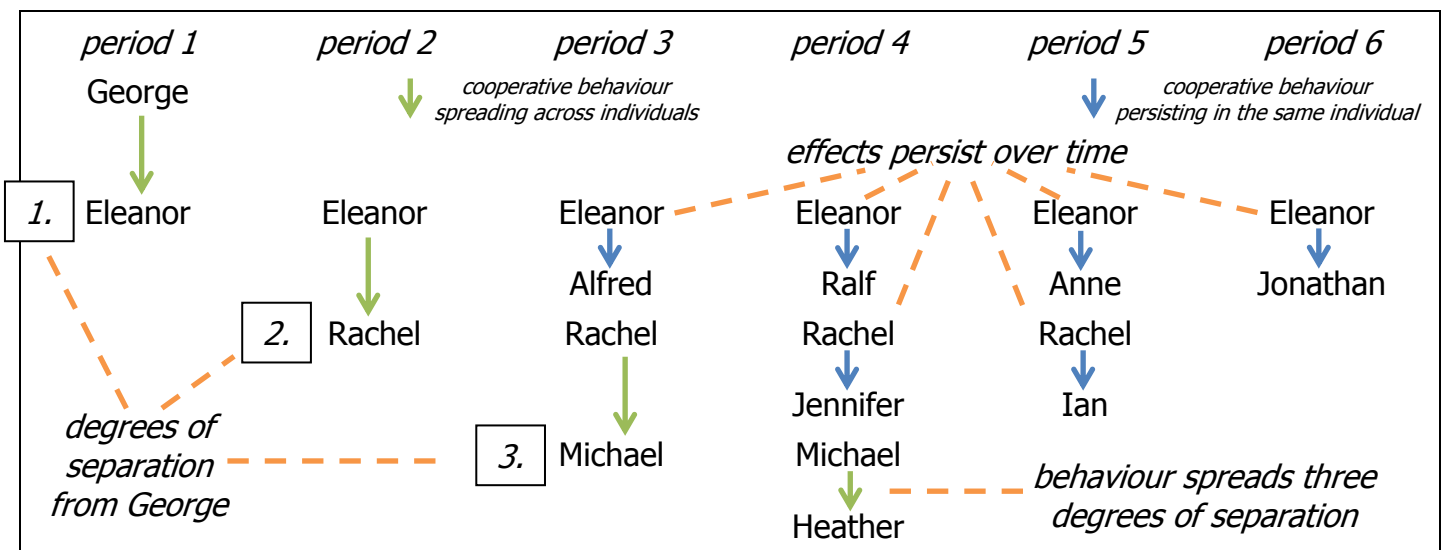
period 1 period 2 period 3 period 4 period 5 period 6

cooperative behaviour spreading across individuals

cooperative behaviour persisting in the same individual

effects persist over time

George

1. Eleanor

Eleanor

2. Rachel

Eleanor
Alfred
Rachel

3. Michael

Eleanor
Ralf
Rachel
Jennifer
Michael
Heather

Eleanor
Anne
Rachel
Ian

Eleanor
Jonathan

degrees of separation from George

behaviour spreads three degrees of separation